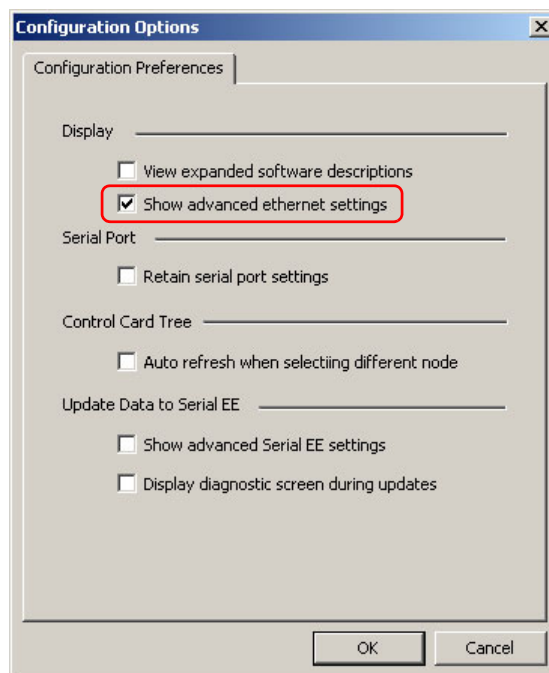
Configuration Options

Configuration Preferences

Display

View expanded software descriptions

Show advanced ethernet settings

Serial Port

Retain serial port settings

Control Card Tree

Auto refresh when selectiing different node

Update Data to Serial EE

Show advanced Serial EE settings

Display diagnostic screen during updates

OK

Cancel